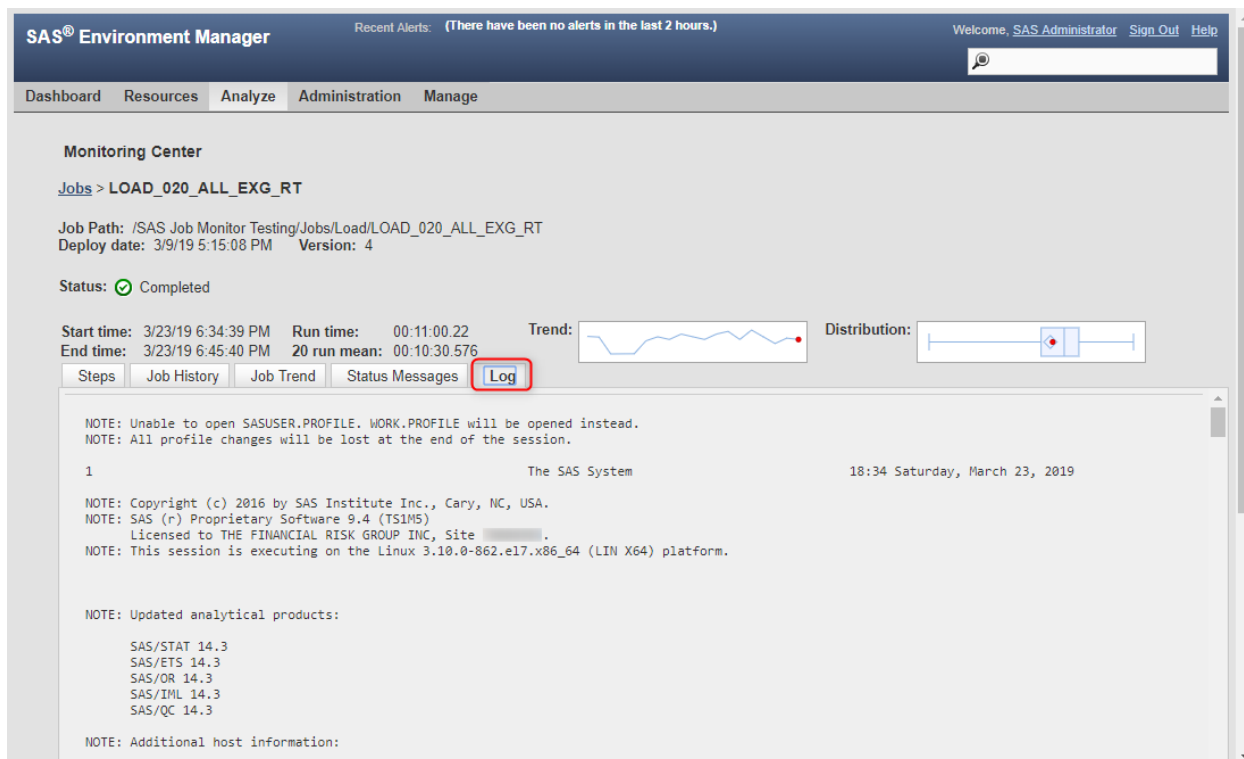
SAS® Environment Manager

Recent Alerts: (There have been no alerts in the last 2 hours.)

Welcome, SAS Administrator Sign Out Help

Dashboard Resources Analyze Administration Manage

Monitoring Center

Jobs > LOAD_020_ALL_EXG_RT

Job Path: /SAS Job Monitor Testing/Jobs/Load/LOAD_020_ALL_EXG_RT
Deploy date: 3/9/19 5:15:08 PM Version: 4

Status: Completed

Start time: 3/23/19 6:34:39 PM Run time: 00:11:00.22
End time: 3/23/19 6:45:40 PM 20 run mean: 00:10:30.576

Trend:

Distribution:

Steps Job History Job Trend Status Messages Log

NOTE: Unable to open SASUSER.PROFILE. WORK.PROFILE will be opened instead.
NOTE: All profile changes will be lost at the end of the session.

1 The SAS System 18:34 Saturday, March 23, 2019

NOTE: Copyright (c) 2016 by SAS Institute Inc., Cary, NC, USA.
NOTE: SAS (r) Proprietary Software 9.4 (TS1M5)
Licensed to THE FINANCIAL RISK GROUP INC, Site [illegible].
NOTE: This session is executing on the Linux 3.10.0-862.el7.x86_64 (LIN X64) platform.

NOTE: Updated analytical products:

SAS/STAT 14.3
SAS/ETS 14.3
SAS/OR 14.3
SAS/IML 14.3
SAS/QC 14.3

NOTE: Additional host information: